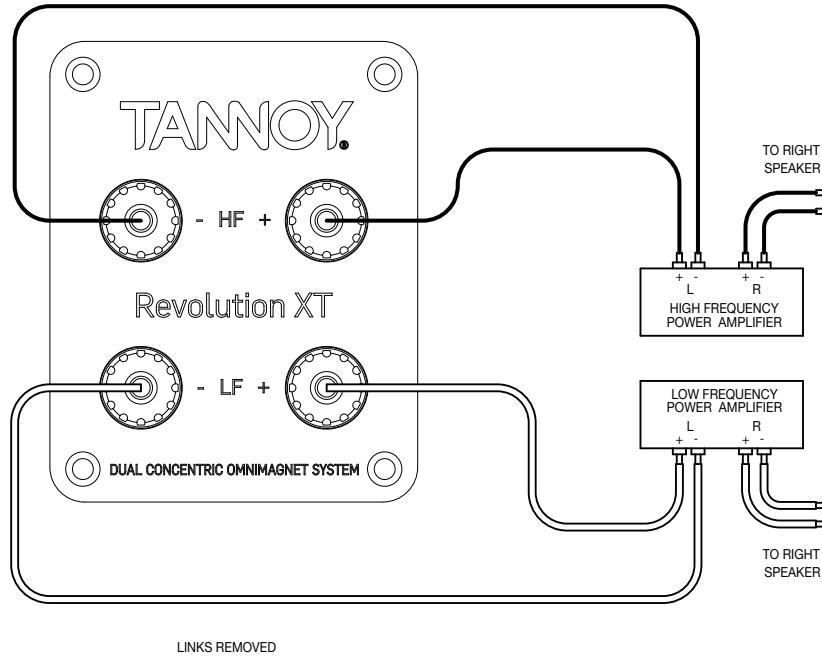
TANNOY

- HF +

Revolution XT

- LF +

DUAL CONCENTRIC OMNIMAGNET SYSTEM

TO RIGHT SPEAKER

+ - L + - R
HIGH FREQUENCY POWER AMPLIFIER

LOW FREQUENCY POWER AMPLIFIER
L R
+ - + -

TO RIGHT SPEAKER

LINKS REMOVED